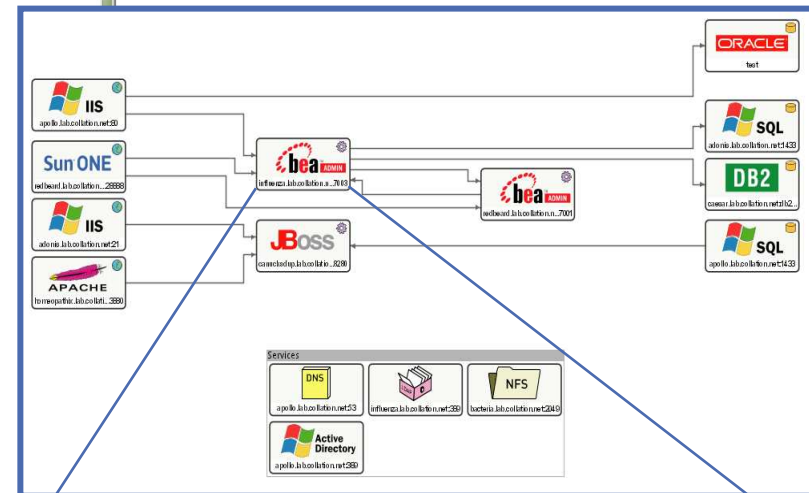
ORACLE
test

IIS
apollo.lab.collation.net:80

bea ADMIN
influenza.lab.collation.n...7003

SQL
adonis.lab.collation.net:1433

Sun ONE
redbeard.lab.collation....28888

bea ADMIN
redbeard.lab.collation.n...7001

DB2
caesar.lab.collation.net:db2...

IIS
adonis.lab.collation.net:21

JBoss
cavecledup.lab.collatio...8280

SQL
apollo.lab.collation.net:1433

APACHE
homeopathic.lab.collati...3880

Services

DNS
apollo.lab.collation.net:53

influenza.lab.collation.net:389

NFS
bacteria.lab.collation.net:2049

Active Directory
apollo.lab.collation.net:389